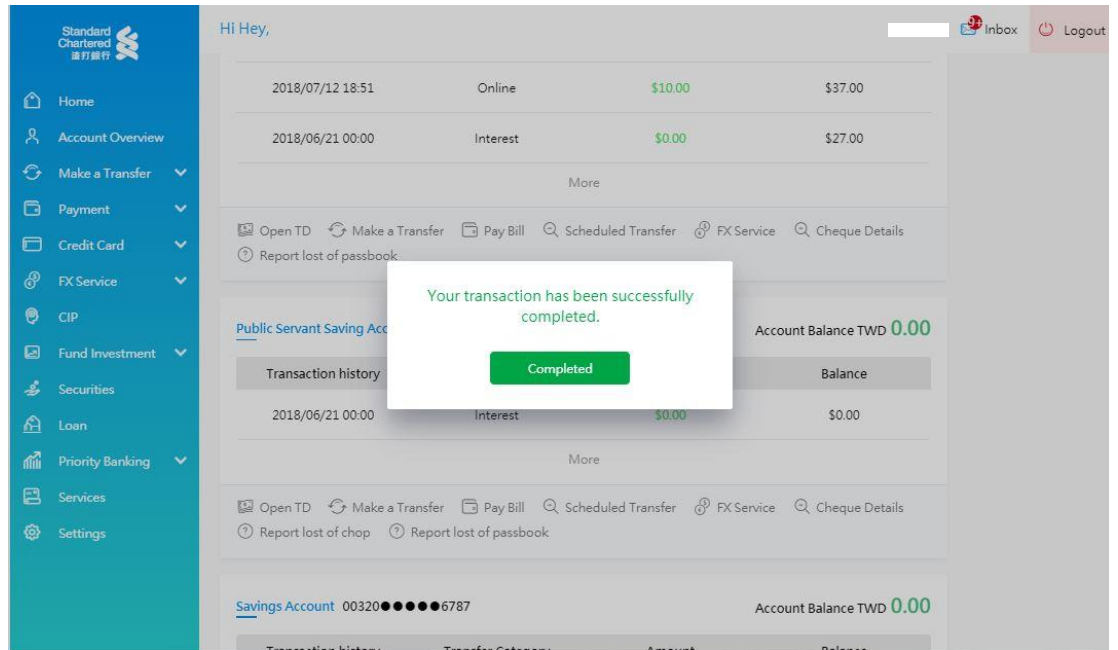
Standard Chartered 渣打銀行

Home
Account Overview
Make a Transfer
Payment
Credit Card
FX Service
CIP
Fund Investment
Securities
Loan
Priority Banking
Services
Settings

Hi Hey,

Inbox
Logout

| 2018/07/12 18:51 | Online | $10.00 | $37.00 |
|---|---|---|---|
| 2018/06/21 00:00 | Interest | $0.00 | $27.00 |

More

Open TD  Make a Transfer  Pay Bill  Scheduled Transfer  FX Service  Cheque Details
Report lost of passbook

Your transaction has been successfully completed.

Completed

Public Servant Saving Acc

Account Balance TWD 0.00

| Transaction history | Balance |
|---|---|
| 2018/06/21 00:00 | Interest | $0.00 | $0.00 |

More

Open TD  Make a Transfer  Pay Bill  Scheduled Transfer  FX Service  Cheque Details
Report lost of chop  Report lost of passbook

Savings Account 00320●●●●●6787

Account Balance TWD 0.00

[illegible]